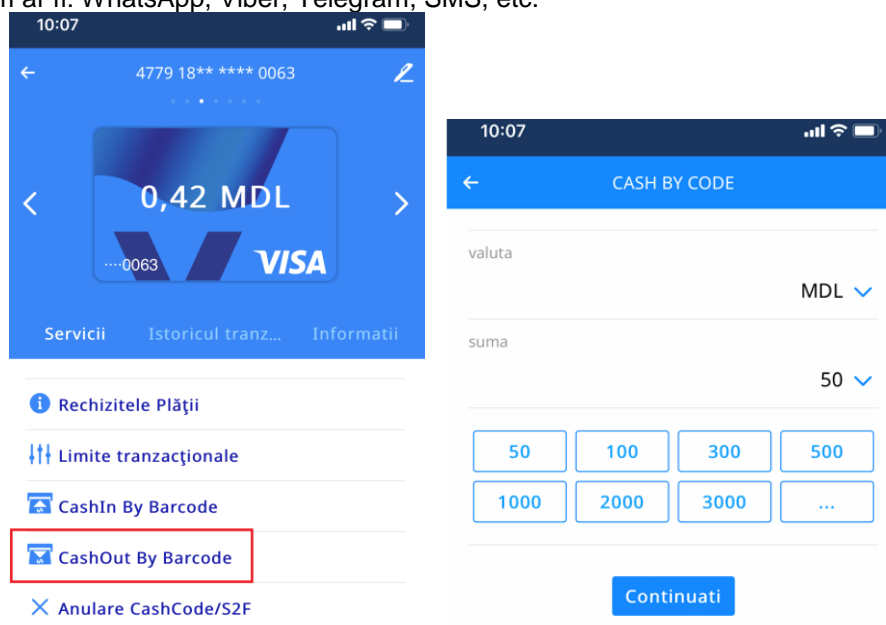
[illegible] al ii: WhatsApp, Viber, Telegram, SMS, etc.

10:07

4779 18** **** 0063

0,42 MDL

····0063

VISA

Servicii

Istoricul tranz...

Informatii

Rechizitele Plăţii

Limite tranzacţionale

CashIn By Barcode

CashOut By Barcode

Anulare CashCode/S2F

10:07

CASH BY CODE

valuta

MDL

suma

50

| 50 | 100 | 300 | 500 |
|---|---|---|---|
| 1000 | 2000 | 3000 | ... |

Continuati